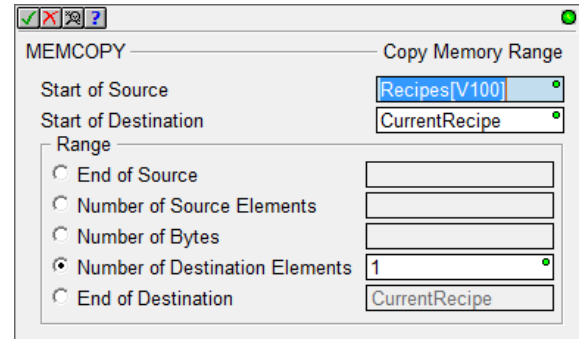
?

MEMCOPY Copy Memory Range

Start of Source Recipes[V100]

Start of Destination CurrentRecipe

Range

End of Source

Number of Source Elements

Number of Bytes

Number of Destination Elements 1

End of Destination CurrentRecipe